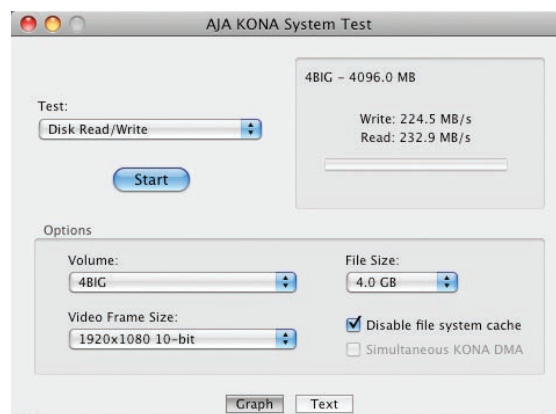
AJA KONA System Test

Test:
Disk Read/Write

Start

4BIG - 4096.0 MB

Write: 224.5 MB/s
Read: 232.9 MB/s

Options

Volume:
4BIG

File Size:
4.0 GB

Video Frame Size:
1920x1080 10-bit

Disable file system cache
Simultaneous KONA DMA

Graph
Text